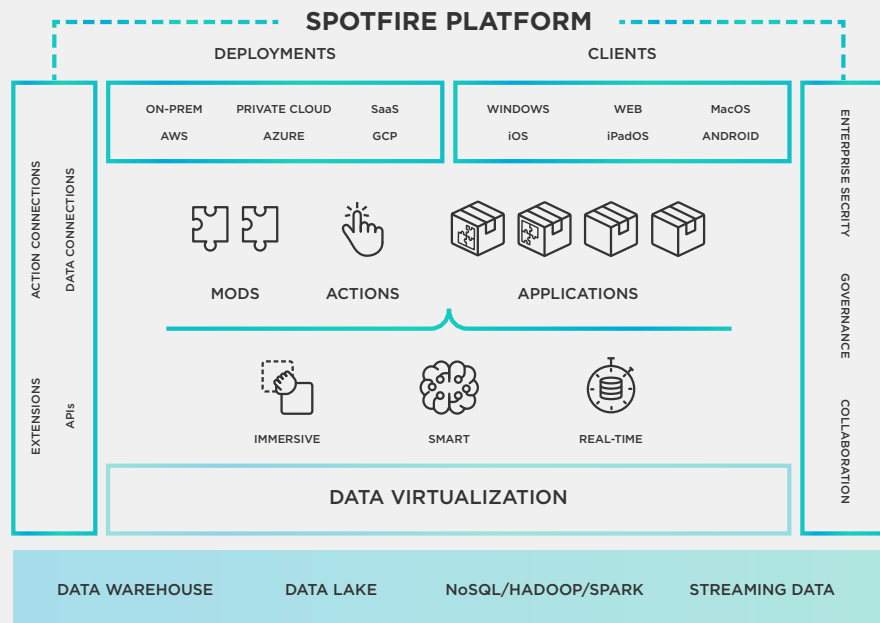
SPOTFIRE PLATFORM

DEPLOYMENTS

CLIENTS

ON-PREM PRIVATE CLOUD SaaS
AWS AZURE GCP

WINDOWS WEB MacOS
iOS iPadOS ANDROID

ACTION CONNECTIONS

DATA CONNECTIONS

EXTENSIONS

APIs

MODS

ACTIONS

APPLICATIONS

IMMERSIVE

SMART

REAL-TIME

DATA VIRTUALIZATION

ENTERPRISE SECRITY

GOVERNANCE

COLLABORATION

DATA WAREHOUSE DATA LAKE NoSQL/HADOOP/SPARK STREAMING DATA